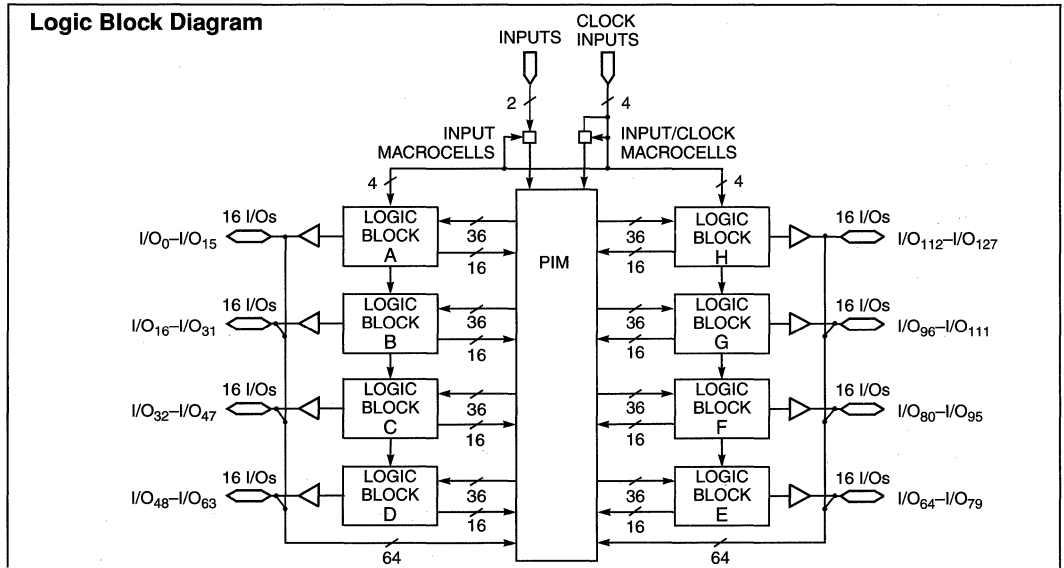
Logic Block Diagram

INPUTS

CLOCK INPUTS

2

4

INPUT MACROCELLS

INPUT/CLOCK MACROCELLS

4

4

16 I/Os

$I/O_0$–$I/O_{15}$

LOGIC BLOCK A

36

16

PIM

36

16

LOGIC BLOCK H

16 I/Os

$I/O_{112}$–$I/O_{127}$

16 I/Os

$I/O_{16}$–$I/O_{31}$

LOGIC BLOCK B

36

16

36

16

LOGIC BLOCK G

16 I/Os

$I/O_{96}$–$I/O_{111}$

16 I/Os

$I/O_{32}$–$I/O_{47}$

LOGIC BLOCK C

36

16

36

16

LOGIC BLOCK F

16 I/Os

$I/O_{80}$–$I/O_{95}$

16 I/Os

$I/O_{48}$–$I/O_{63}$

LOGIC BLOCK D

36

16

36

16

LOGIC BLOCK E

16 I/Os

$I/O_{64}$–$I/O_{79}$

64

64